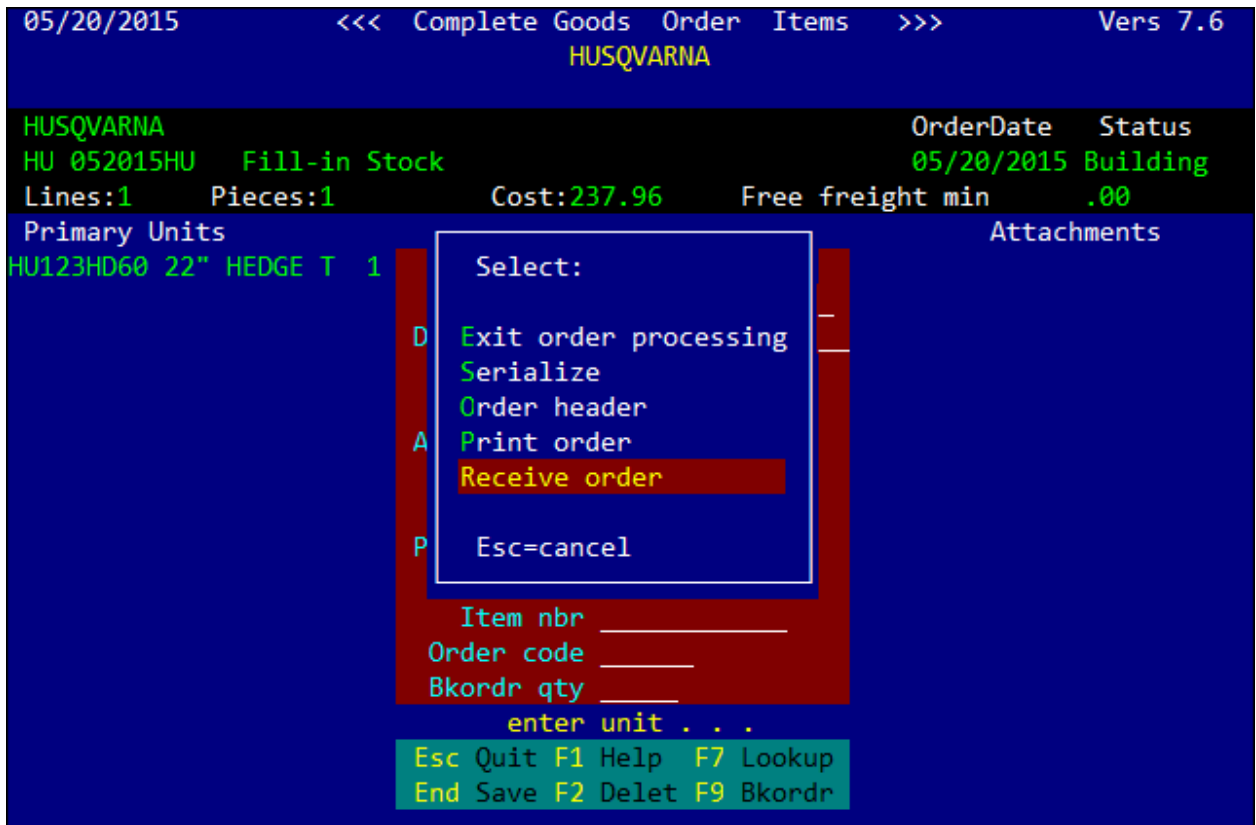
05/20/2015 <<< Complete Goods Order Items >>> Vers 7.6
HUSQVARNA

HUSQVARNA OrderDate Status
HU 052015HU Fill-in Stock 05/20/2015 Building
Lines:1 Pieces:1 Cost:237.96 Free freight min .00
Primary Units Attachments
HU123HD60 22" HEDGE T 1

D
A
P

Select:

Exit order processing
Serialize
Order header
Print order
Receive order

Esc=cancel

Item nbr ____________
Order code ______
Bkordr qty _____
enter unit . . .
Esc Quit F1 Help F7 Lookup
End Save F2 Delet F9 Bkordr